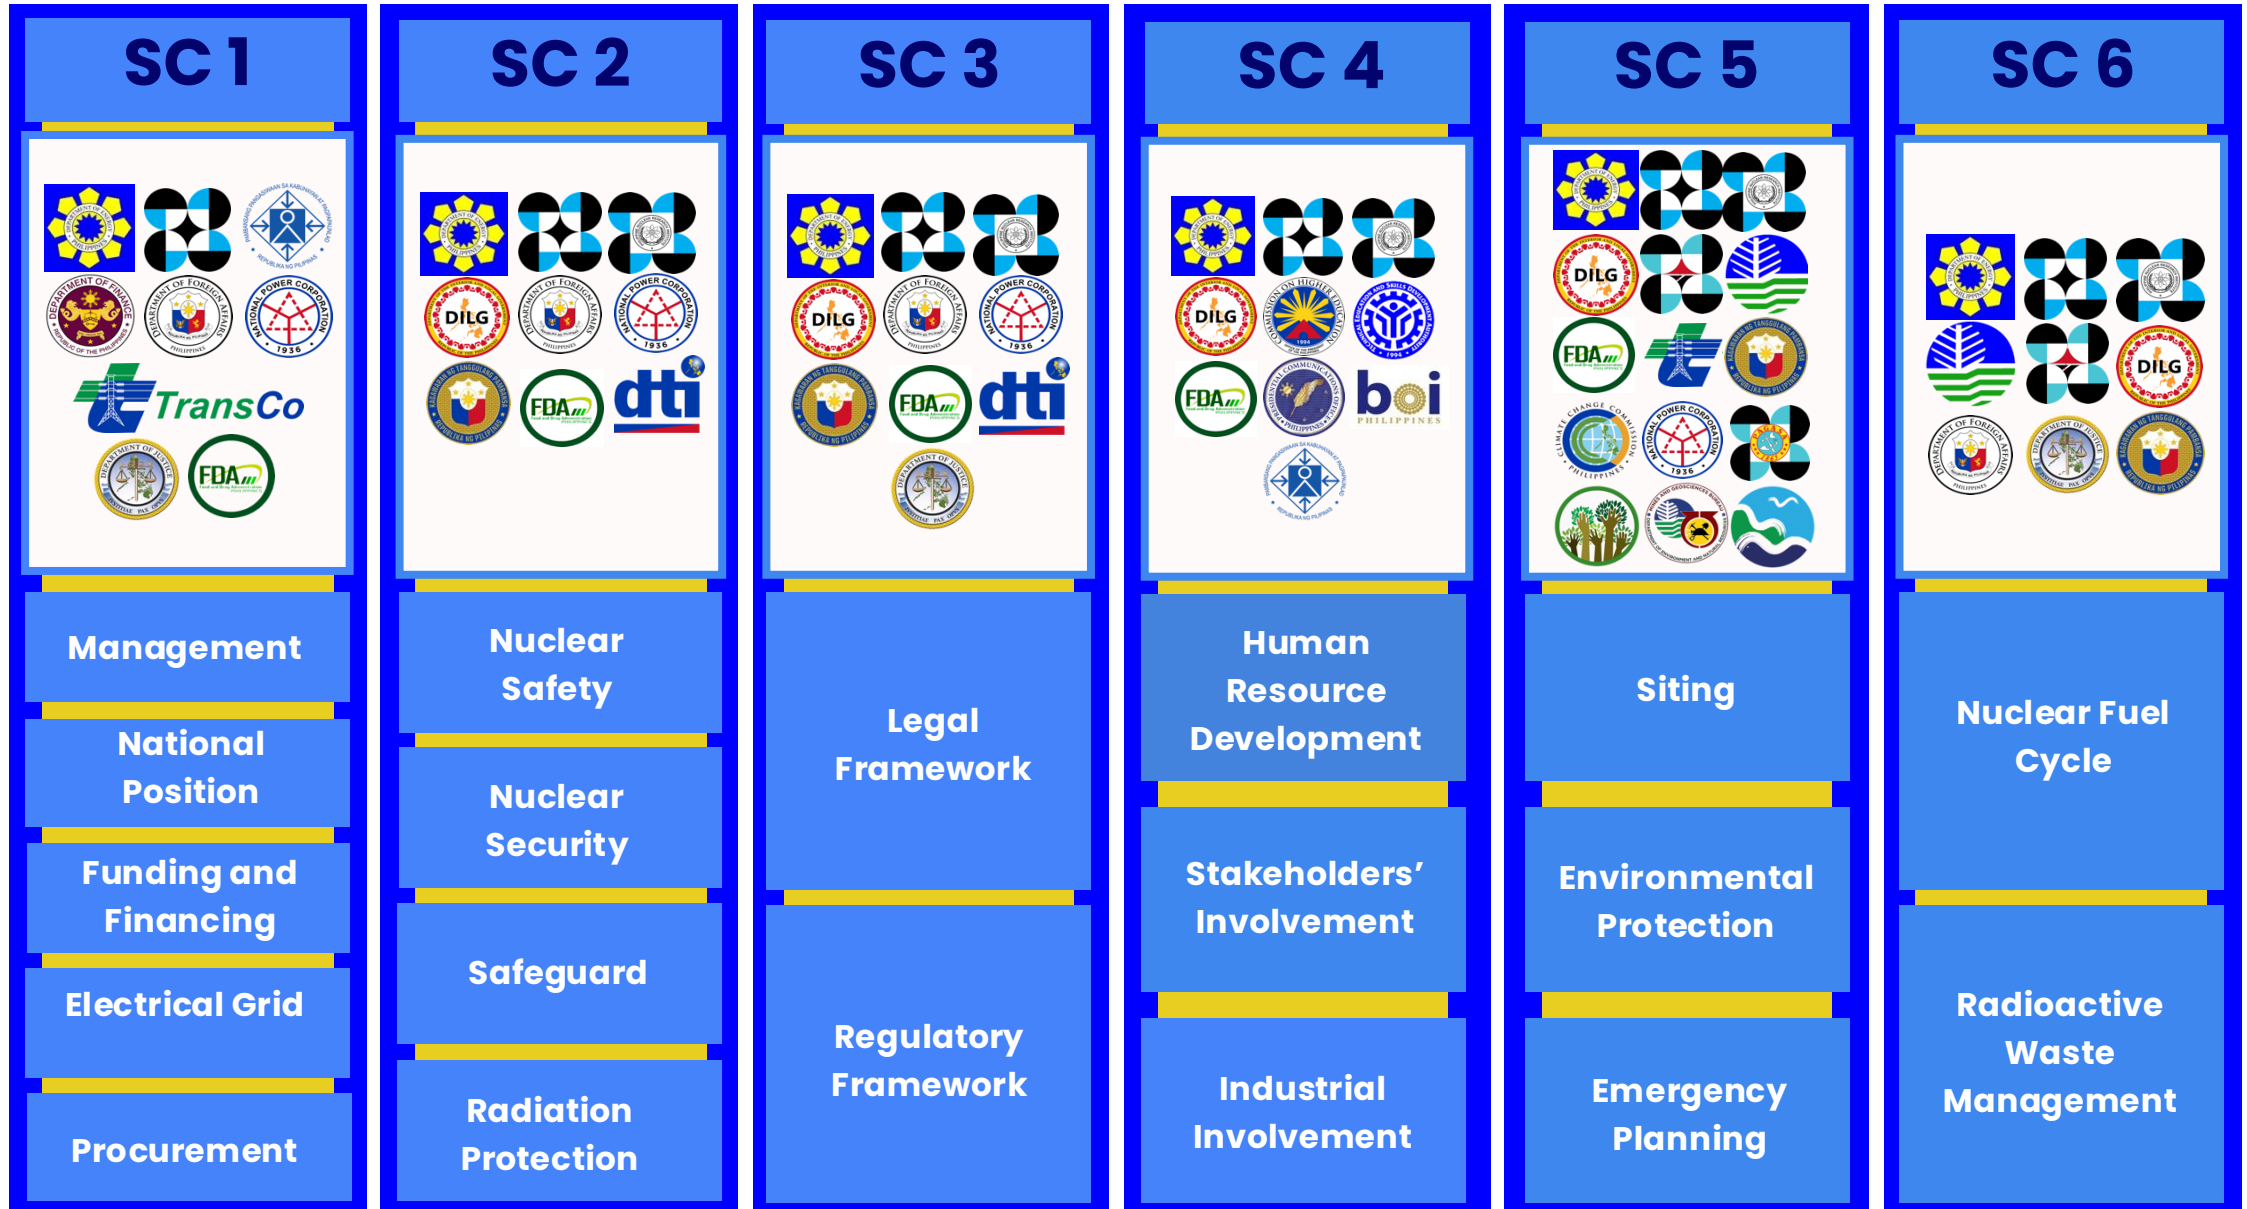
SC 1

TransCo

FDA

Management

National Position

Funding and Financing

Electrical Grid

Procurement

SC 2

DILG

FDA

dti

Nuclear Safety

Nuclear Security

Safeguard

Radiation Protection

SC 3

DILG

FDA

dti

Legal Framework

Regulatory Framework

SC 4

DILG

FDA

boi PHILIPPINES

Human Resource Development

Stakeholders' Involvement

Industrial Involvement

SC 5

DILG

FDA

Siting

Environmental Protection

Emergency Planning

SC 6

DILG

Nuclear Fuel Cycle

Radioactive Waste Management